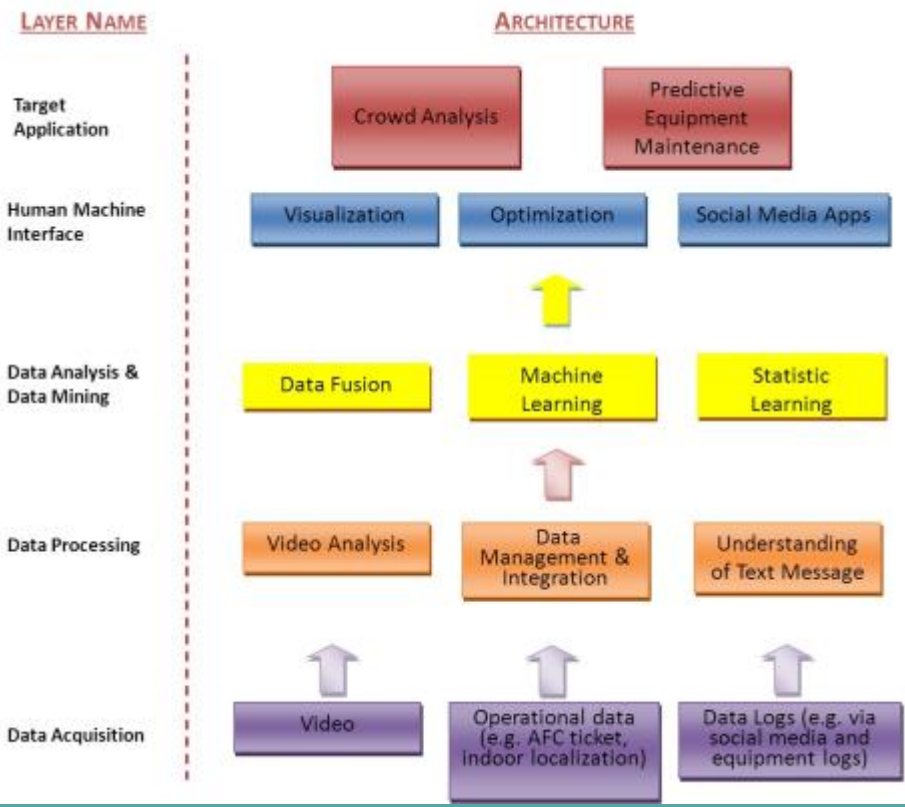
LAYER NAME

ARCHITECTURE

Target Application

Crowd Analysis

Predictive Equipment Maintenance

Human Machine Interface

Visualization

Optimization

Social Media Apps

Data Analysis & Data Mining

Data Fusion

Machine Learning

Statistic Learning

Data Processing

Video Analysis

Data Management & Integration

Understanding of Text Message

Data Acquisition

Video

Operational data (e.g. AFC ticket, indoor localization)

Data Logs (e.g. via social media and equipment logs)